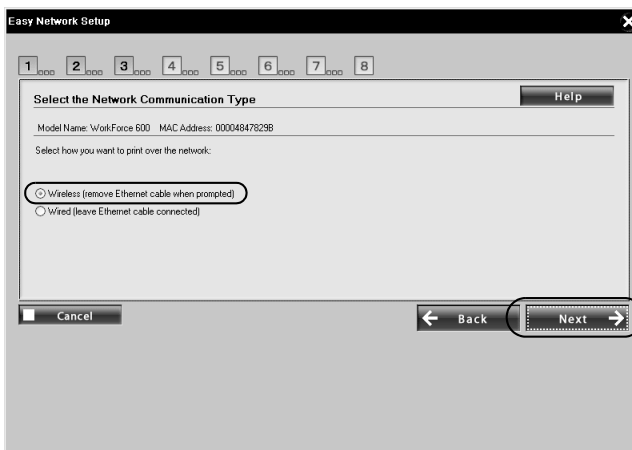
Easy Network Setup

1 2 3 4 5 6 7 8

Select the Network Communication Type

Help

Model Name: WorkForce 600 MAC Address: 00004847829B

Select how you want to print over the network:

Wireless (remove Ethernet cable when prompted)
Wired (leave Ethernet cable connected)

Cancel

Back

Next